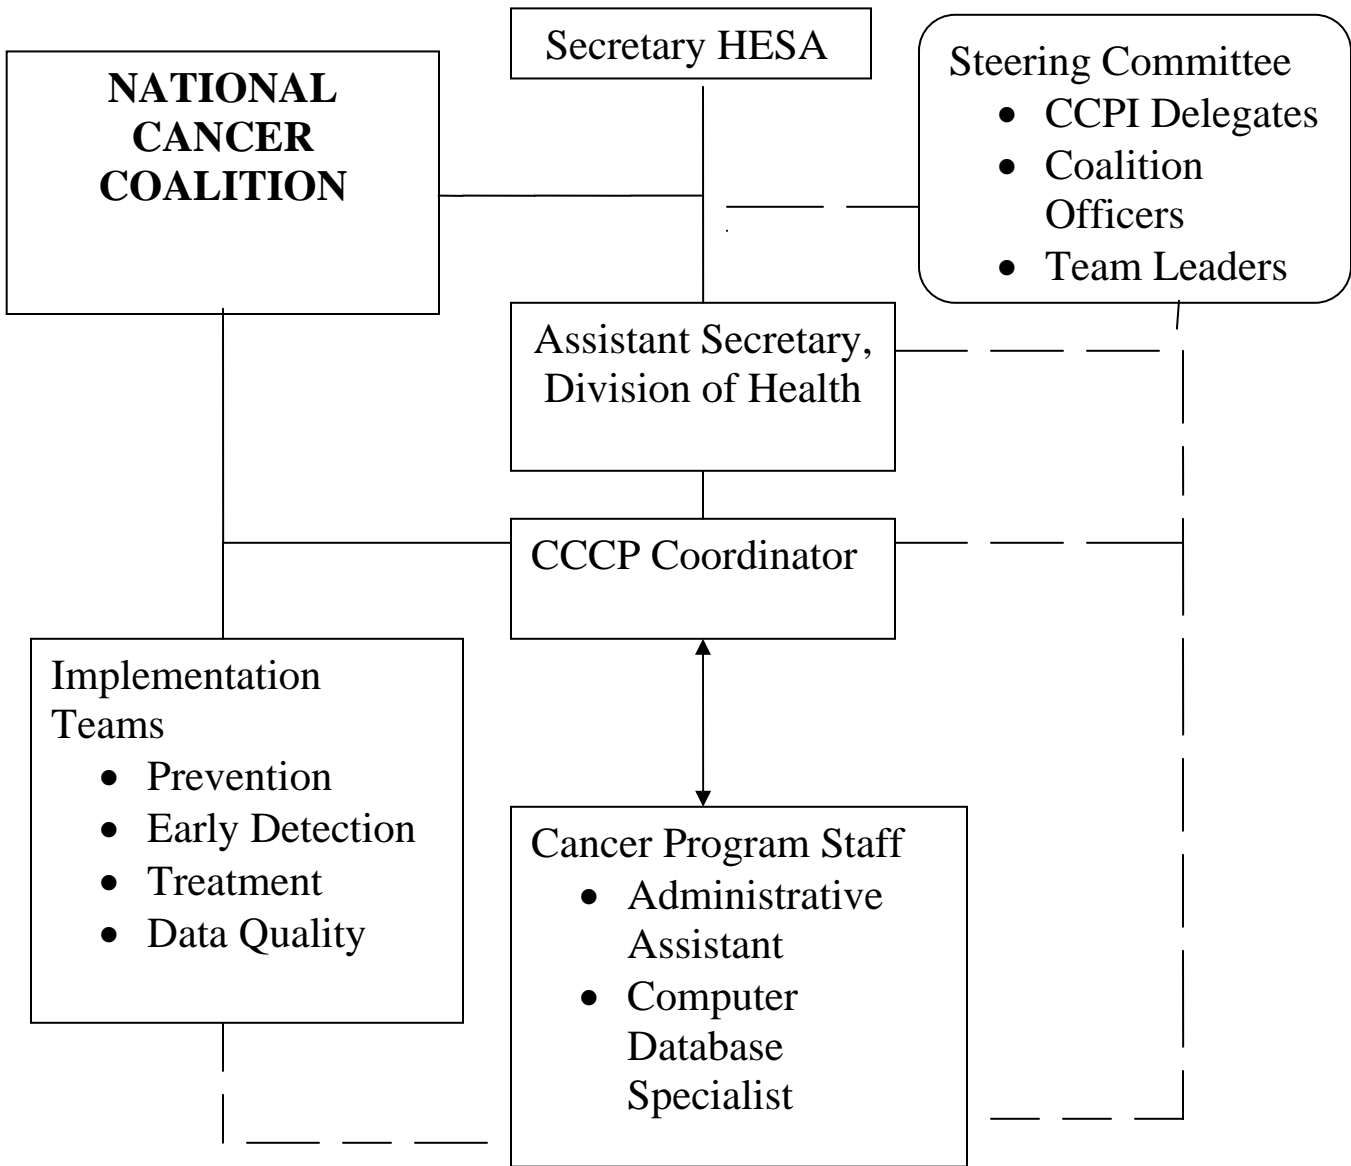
NATIONAL CANCER COALITION

Secretary HESA

Steering Committee
- CCPI Delegates
- Coalition Officers
- Team Leaders

Assistant Secretary, Division of Health

CCCP Coordinator

Implementation Teams
- Prevention
- Early Detection
- Treatment
- Data Quality

Cancer Program Staff
- Administrative Assistant
- Computer Database Specialist